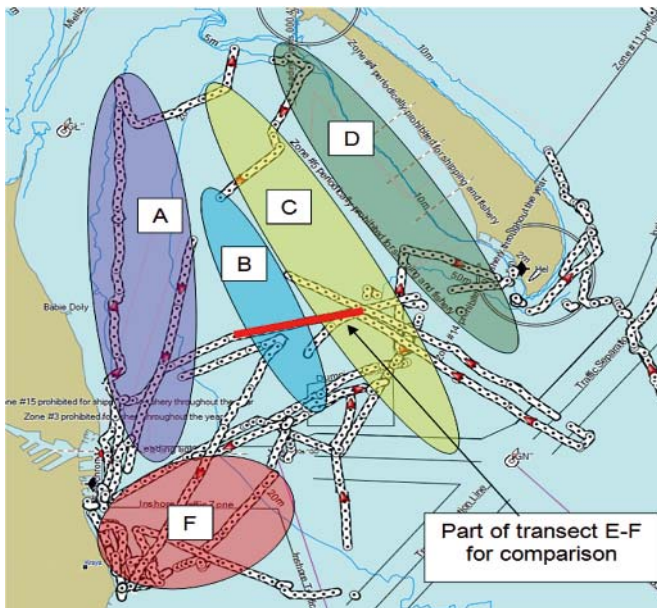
Mielz

5m

10m

Zone #11 peri

Zone #4 periodically prohibited for shipping and fishery

Zone #5 periodically prohibited for shipping and fishery

throughout the year

D

A

C

B

10m

50m

2m

Babie Doly

Zone #15 prohibited for shipping and fishery throughout the year

Zone #3 prohibited for fishery throughout the year

Traffic Separation

Inshore Traffic Zone

20m

F

Inshore T

Part of transect E-F for comparison